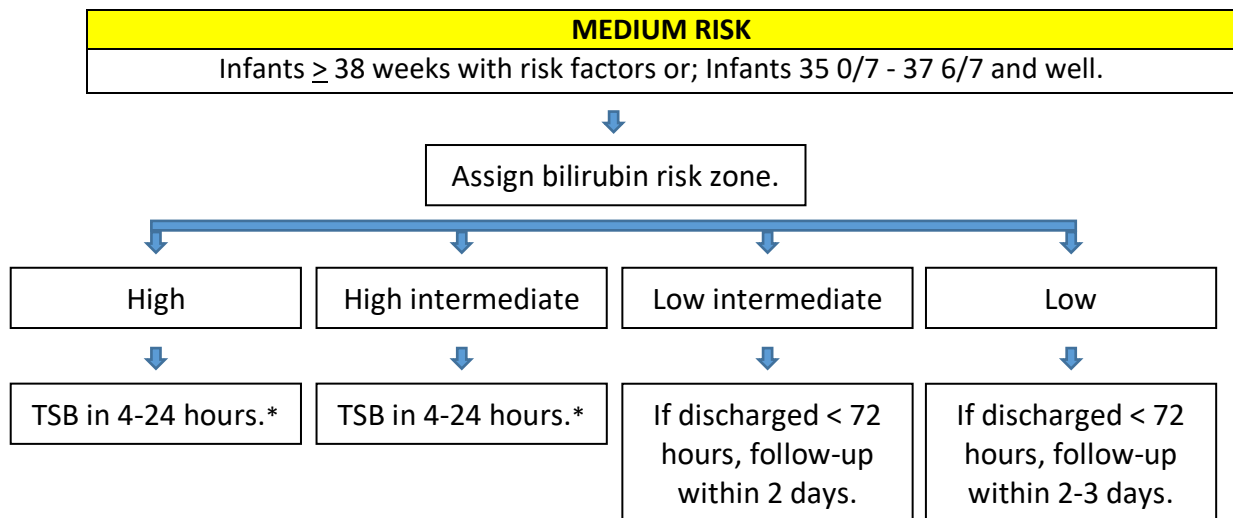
MEDIUM RISK

Infants $\geq$ 38 weeks with risk factors or; Infants 35 0/7 - 37 6/7 and well.

Assign bilirubin risk zone.

High

High intermediate

Low intermediate

Low

TSB in 4-24 hours.*

TSB in 4-24 hours.*

If discharged < 72 hours, follow-up within 2 days.

If discharged < 72 hours, follow-up within 2-3 days.